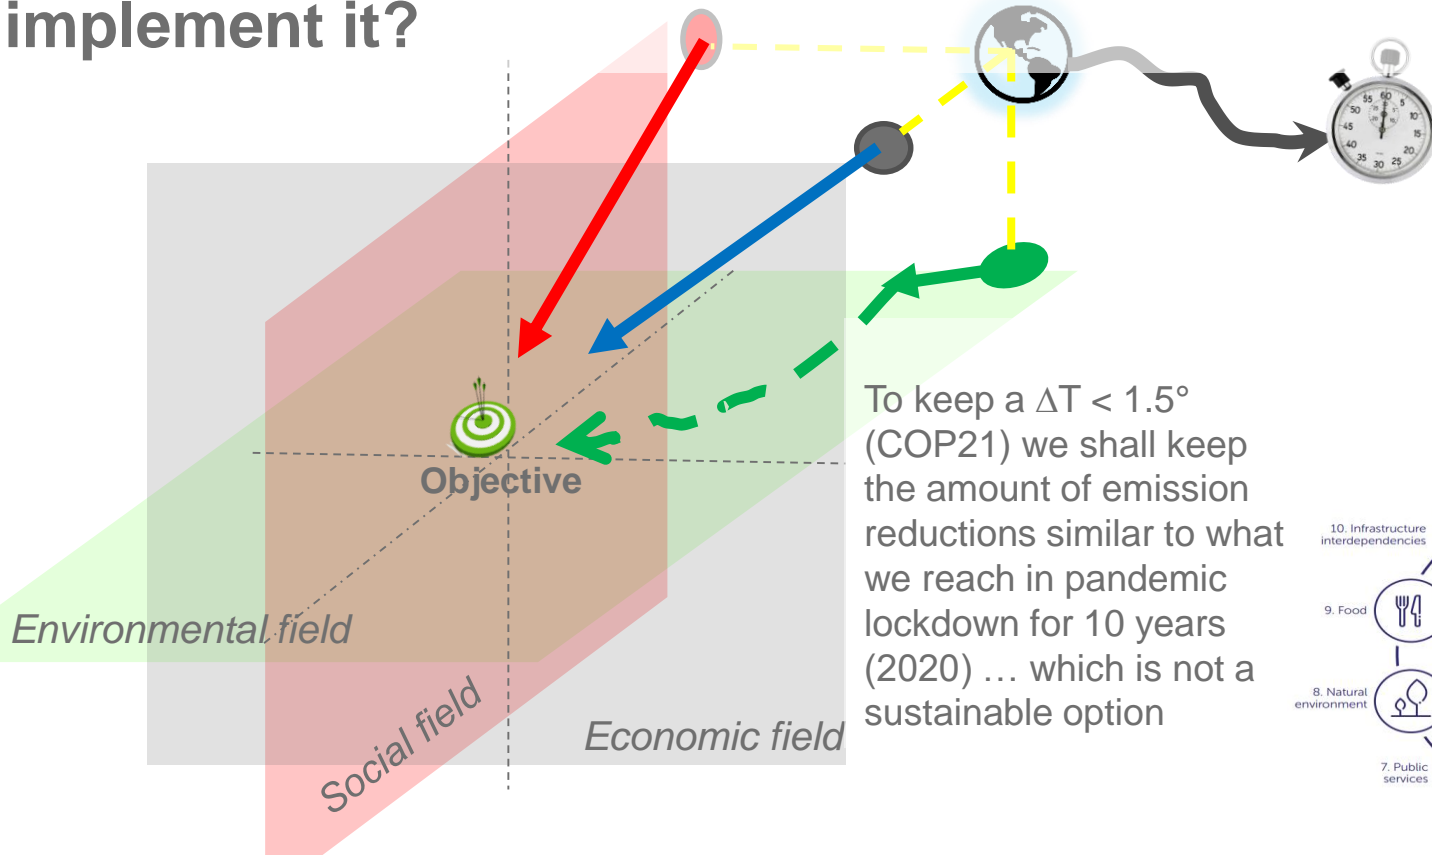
implement it?

Objective

Environmental field

Social field

Economic field

To keep a $\Delta T < 1.5°$ (COP21) we shall keep the amount of emission reductions similar to what we reach in pandemic lockdown for 10 years (2020) … which is not a sustainable option

10. Infrastructure interdependencies

9. Food

8. Natural environment

7. Public services

55 60 5 50 10 45 15 40 20 35 30 25